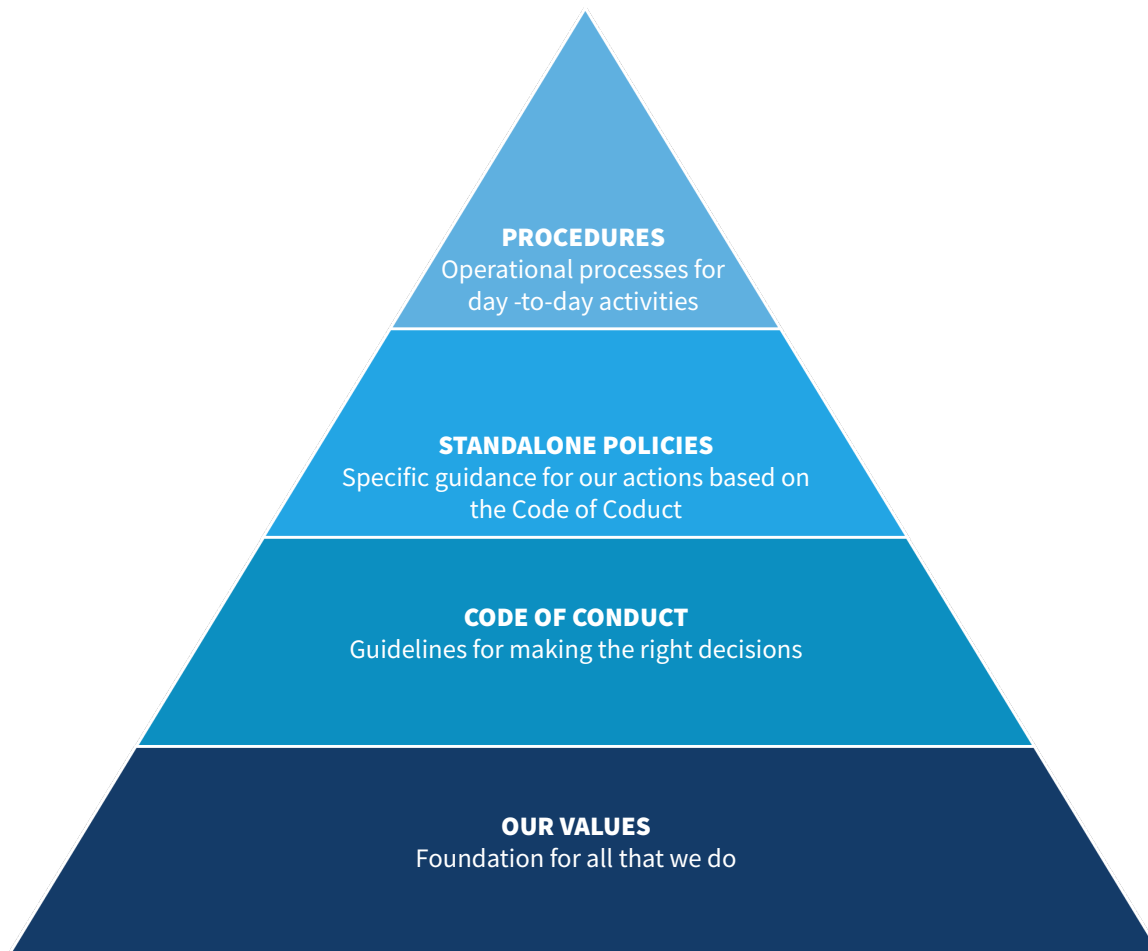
PROCEDURES
Operational processes for day -to-day activities

STANDALONE POLICIES
Specific guidance for our actions based on the Code of Coduct

CODE OF CONDUCT
Guidelines for making the right decisions

OUR VALUES
Foundation for all that we do